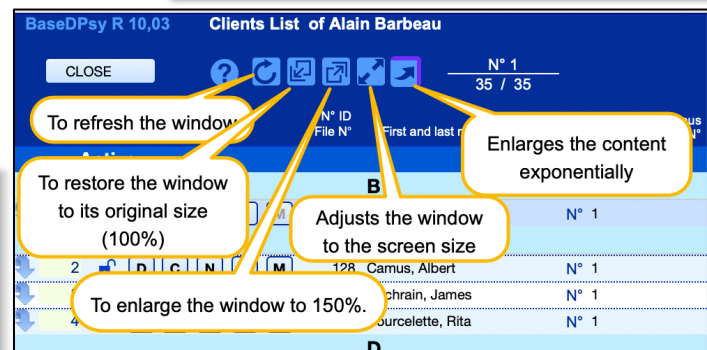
BaseDPsy R 10,03   Clients List of Alain Barbeau

CLOSE

N° 1
35 / 35

To refresh the window

N° ID
File N°

First and last n

Enlarges the content exponentially

us
N°

Acti

To restore the window to its original size (100%)

B

M

Adjusts the window to the screen size

N° 1

2   D C N   M   128 Camus, Albert   N° 1

chrain, James   N° 1

4   To enlarge the window to 150%.   ourcelette, Rita   N° 1

D